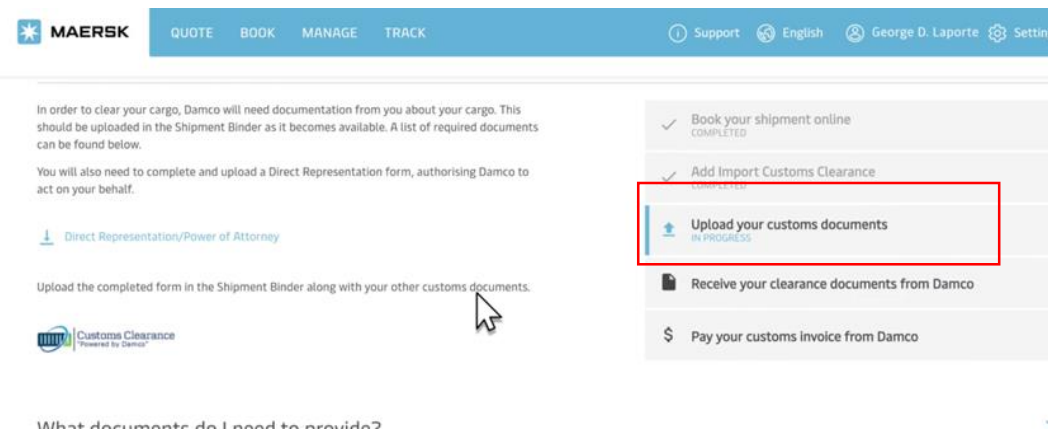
MAERSK QUOTE BOOK MANAGE TRACK

Support English George D. Laporte Settin

In order to clear your cargo, Damco will need documentation from you about your cargo. This should be uploaded in the Shipment Binder as it becomes available. A list of required documents can be found below.

You will also need to complete and upload a Direct Representation form, authorising Damco to act on your behalf.

Direct Representation/Power of Attorney

Upload the completed form in the Shipment Binder along with your other customs documents.

Customs Clearance "Powered by Damco"

Book your shipment online
COMPLETED

Add Import Customs Clearance
COMPLETED

Upload your customs documents
IN PROGRESS

Receive your clearance documents from Damco

Pay your customs invoice from Damco

What documents do I need to provide?